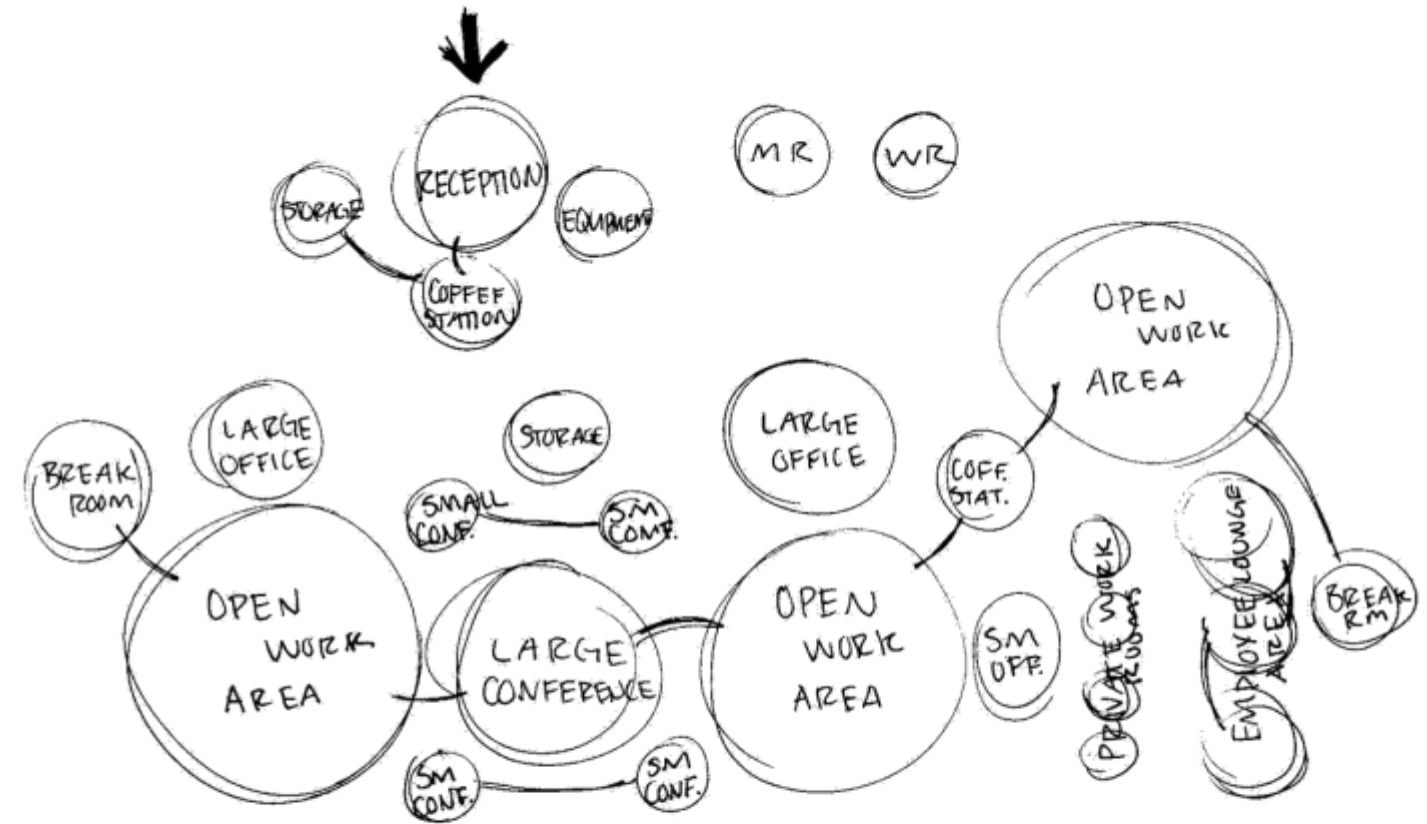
RECEPTION

STORAGE

EQUIPMENT

COFFEE STATION

MR

WR

OPEN WORK AREA

BREAK ROOM

LARGE OFFICE

STORAGE

LARGE OFFICE

COFF. STAT.

SMALL CONF.

SM CONF.

OPEN WORK AREA

LARGE CONFERENCE

OPEN WORK AREA

SM OFF.

PRIVATE WORK ROOMS

EMPLOYEE LOUNGE AREA

BREAK RM

SM CONF.

SM CONF.